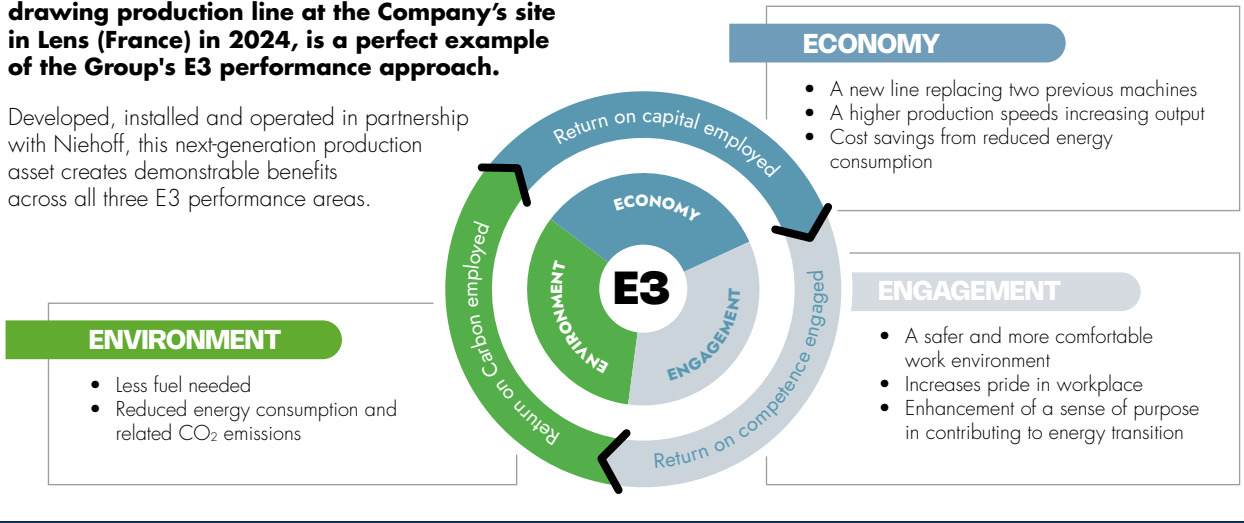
drawing production line at the Company's site in Lens (France) in 2024, is a perfect example of the Group's E3 performance approach.

Developed, installed and operated in partnership with Niehoff, this next-generation production asset creates demonstrable benefits across all three E3 performance areas.

ECONOMY

- A new line replacing two previous machines
- A higher production speeds increasing output
- Cost savings from reduced energy consumption

Return on capital employed

ECONOMY

E3

ENVIRONMENT

ENGAGEMENT

Return on Carbon employed

Return on competence engaged

ENGAGEMENT

- A safer and more comfortable work environment
- Increases pride in workplace
- Enhancement of a sense of purpose in contributing to energy transition

ENVIRONMENT

- Less fuel needed
- Reduced energy consumption and related $CO_2$ emissions